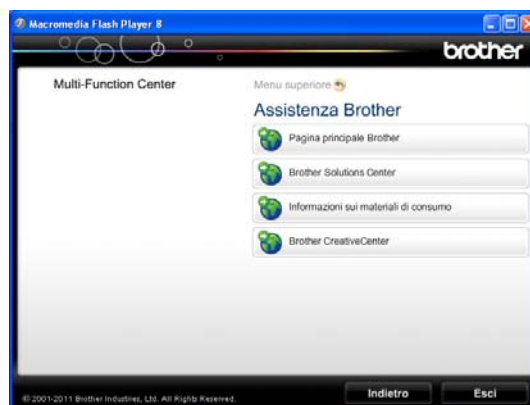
Macromedia Flash Player 8

brother

Multi-Function Center

Menu superiore

Assistenza Brother

Pagina principale Brother

Brother Solutions Center

Informazioni sui materiali di consumo

Brother CreativeCenter

©2001-2011 Brother Industries, Ltd. All Rights Reserved.

Indietro

Esci